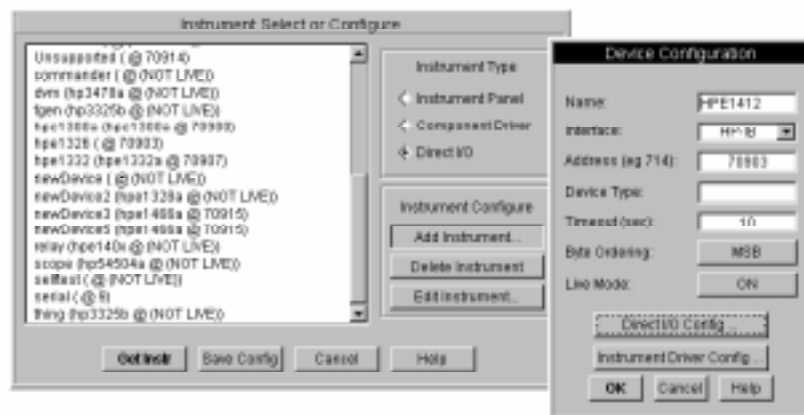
Instrument Select or Configure

Unsupported ( @ 70914)
commander ( @ (NOT LIVE))
dvm (hp3478a @ (NOT LIVE))
fgen (hp3325b @ (NOT LIVE))
hpe1300a (hpe1300a @ 70900)
hpe1326 ( @ 70903)
hpe1332 (hpe1332a @ 70907)
newDevice ( @ (NOT LIVE))
newDevice2 (hpe1328a @ (NOT LIVE))
newDevice3 (hpe1468a @ 70915)
newDevice5 (hpe1468a @ 70915)
relay (hpe140x @ (NOT LIVE))
scope (hp54504a @ (NOT LIVE))
selftest ( @ (NOT LIVE))
serial ( @ 9)
thing (hp3325b @ (NOT LIVE))

Instrument Type
Instrument Panel
Component Driver
Direct I/O

Instrument Configure
Add Instrument...
Delete Instrument
Edit Instrument...

Get Instr
Save Config
Cancel
Help

Device Configuration
Name: HPE1412
Interface: HP-IB
Address (eg 714): 70903
Device Type:
Timeout (sec): 10
Byte Ordering: MSB
Live Mode: ON
Direct I/O Config...
Instrument Driver Config...
OK
Cancel
Help